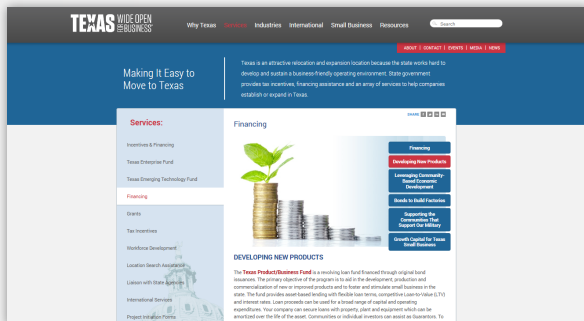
TEXAS WIDE OPEN FOR BUSINESS

Why Texas Services Industries International Small Business Resources

Search

ABOUT | CONTACT | EVENTS | MEDIA | NEWS

Making It Easy to Move to Texas

Texas is an attractive relocation and expansion location because the state works hard to develop and sustain a business-friendly operating environment. State government provides tax incentives, financing assistance and an array of services to help companies establish or expand in Texas.

Services:

Incentives & Financing

Texas Enterprise Fund

Texas Emerging Technology Fund

Financing

Grants

Tax Incentives

Workforce Development

Location Search Assistance

Liaison with State Agencies

International Services

Project Initiation Points

Financing

SHARE

Financing

Developing New Products

Leveraging Community-Based Economic Development

Bonds to Build Factories

Supporting the Communities That Support Our Military

Growth Capital for Texas Small Business

DEVELOPING NEW PRODUCTS

The Texas Product/Business Fund is a revolving loan fund financed through original bond issuances. The primary objective of the program is to aid in the development, production and commercialization of new or improved products and to foster and stimulate small business in the state. The fund provides asset-based lending with flexible loan terms, competitive Loan-to-Value (LTV) and interest rates. Loan proceeds can be used for a broad range of capital and operating expenditures. Your company can secure loans with property, plant and equipment which can be amortized over the life of the asset. Communities or individual investors can assist as Guarantors. To